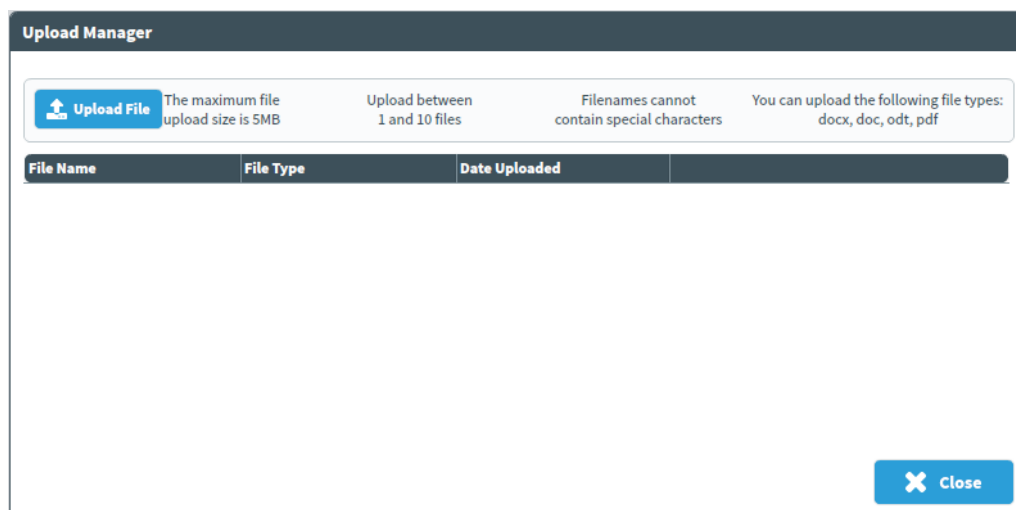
Upload Manager

Upload File

The maximum file upload size is 5MB

Upload between 1 and 10 files

Filenames cannot contain special characters

You can upload the following file types: docx, doc, odt, pdf

| File Name | File Type | Date Uploaded | |
|---|---|---|---|

Close